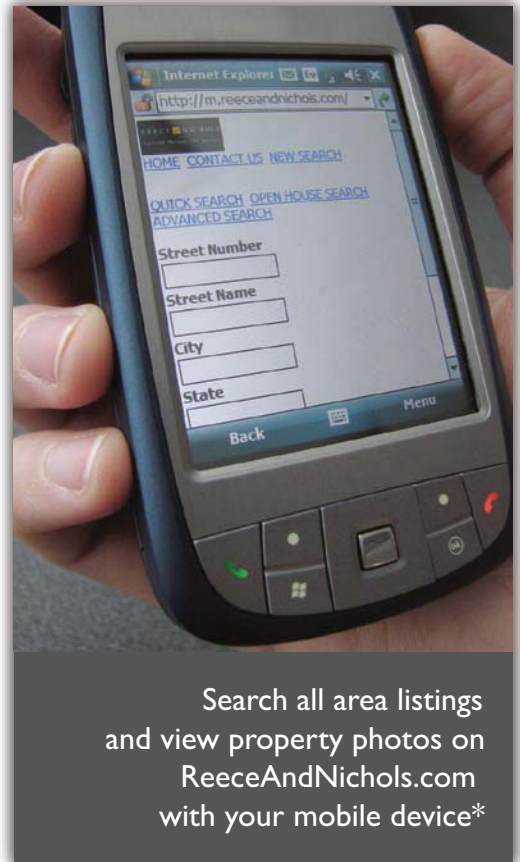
Internet Explorer

http://m.reeceandnichols.com/

HOME CONTACT US NEW SEARCH

QUICK SEARCH OPEN HOUSE SEARCH ADVANCED SEARCH

Street Number

Street Name

City

State

Back

Menu

Search all area listings and view property photos on ReeceAndNichols.com with your mobile device*